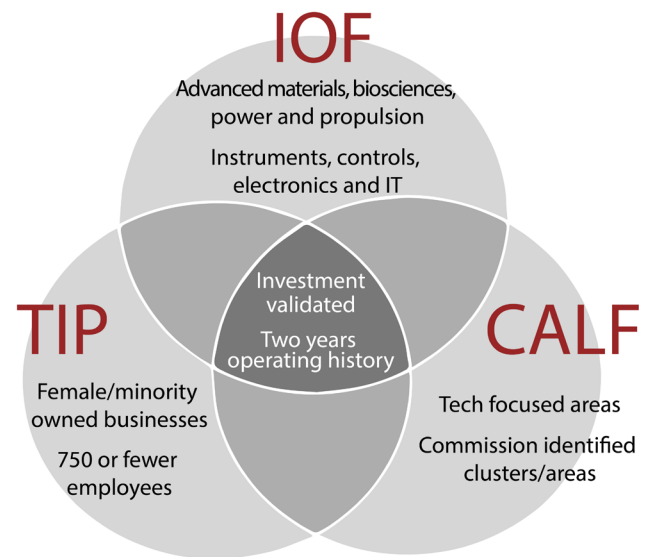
IOF

Advanced materials, biosciences, power and propulsion

Instruments, controls, electronics and IT

Investment validated

Two years operating history

TIP

Female/minority owned businesses

750 or fewer employees

CALF

Tech focused areas

Commission identified clusters/areas